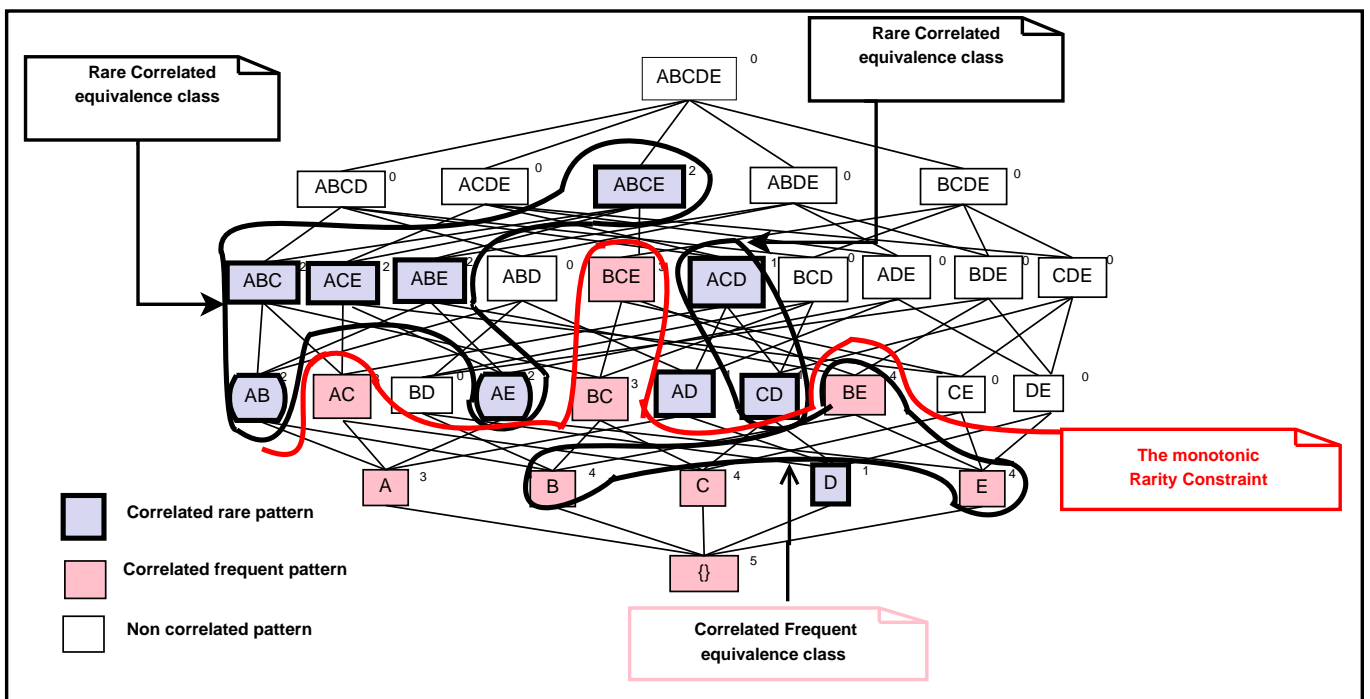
Rare Correlated equivalence class

Rare Correlated equivalence class

ABCDE 0

ABCD 0
ACDE 0
ABCE 2
ABDE 0
BCDE 0

ABC 2
ACE 2
ABE 2
ABD 0
BCE 3
ACD 1
BCD 0
ADE 0
BDE 0
CDE 0

AB 2
AC 2
BD 0
AE 2
BC 3
AD 1
CD 1
BE 4
CE 0
DE 0

A 3
B 4
C 4
D 1
E 4

{} 5

The monotonic Rarity Constraint

Correlated rare pattern

Correlated frequent pattern

Non correlated pattern

Correlated Frequent equivalence class